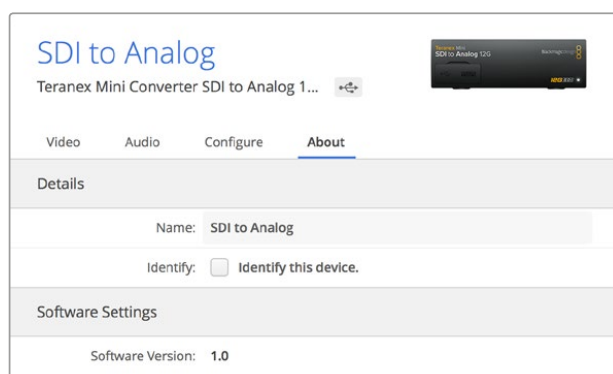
SDI to Analog
Teranex Mini Converter SDI to Analog 1...

Teranex Mini
SDI to Analog 12G
Blackmagicdesign

Video Audio Configure About

Details

Name: SDI to Analog

Identify: Identify this device.

Software Settings

Software Version: 1.0